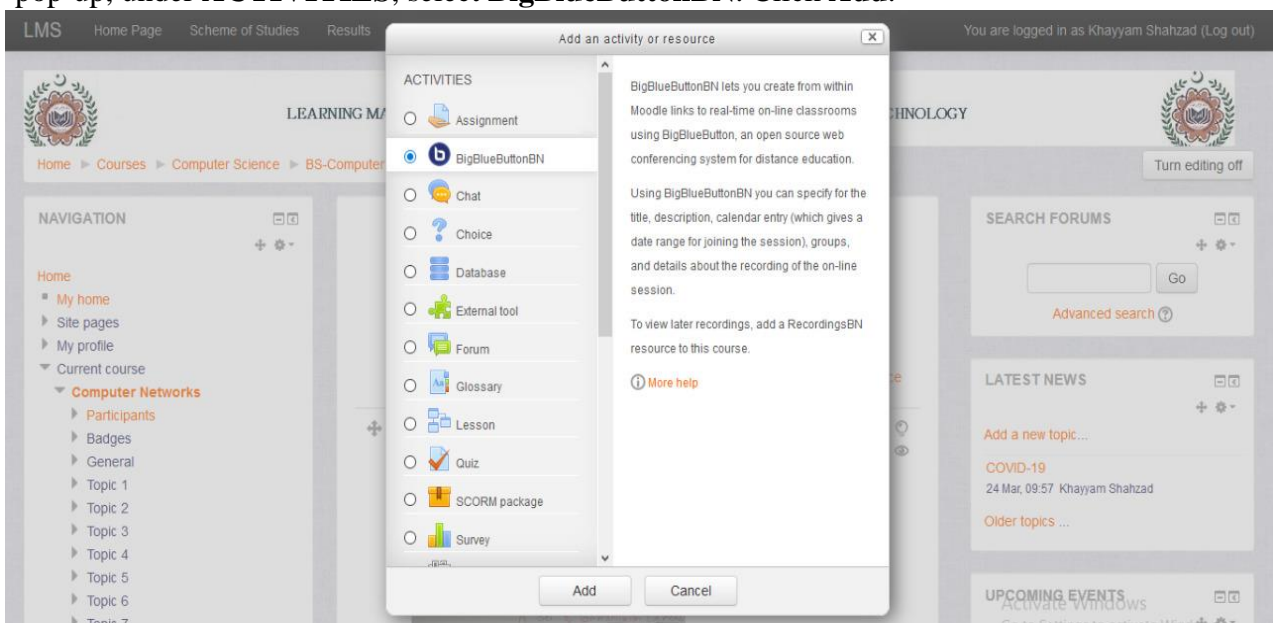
pop-up, under ACTIVITIES, select BigBlueButtonBN. Click Add.

LMS Home Page Scheme of Studies Results

You are logged in as Khayyam Shahzad (Log out)

LEARNING MA

CHNOLOGY

Home ► Courses ► Computer Science ► BS-Computer

Turn editing off

NAVIGATION

Home
My home
Site pages
My profile
Current course
Computer Networks
Participants
Badges
General
Topic 1
Topic 2
Topic 3
Topic 4
Topic 5
Topic 6
Topic 7

Add an activity or resource

ACTIVITIES
Assignment
BigBlueButtonBN
Chat
Choice
Database
External tool
Forum
Glossary
Lesson
Quiz
SCORM package
Survey

BigBlueButtonBN lets you create from within Moodle links to real-time on-line classrooms using BigBlueButton, an open source web conferencing system for distance education.

Using BigBlueButtonBN you can specify for the title, description, calendar entry (which gives a date range for joining the session), groups, and details about the recording of the on-line session.

To view later recordings, add a RecordingsBN resource to this course.

More help

Add Cancel

SEARCH FORUMS

Go

Advanced search

LATEST NEWS

Add a new topic...

COVID-19
24 Mar, 09:57 Khayyam Shahzad

Older topics ...

UPCOMING EVENTS

Activate Windows